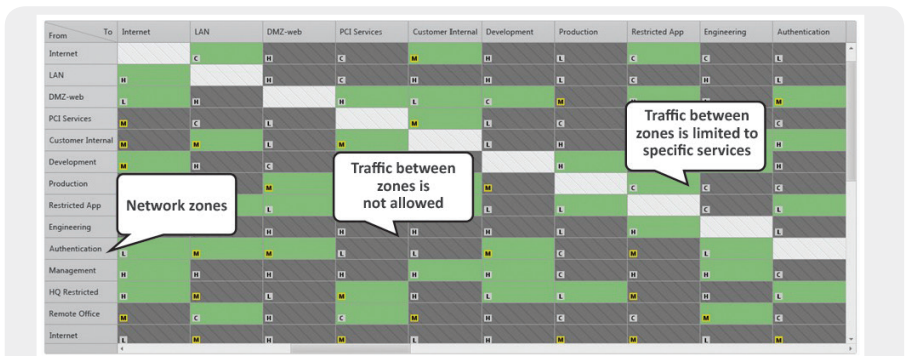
| To / From | Internet | LAN | DMZ-web | PCI Services | Customer Internal | Development | Production | Restricted App | Engineering | Authentication |
|---|---|---|---|---|---|---|---|---|---|---|
| Internet | | C | H | H | M | H | L | C | C | L |
| LAN | H | | H | C | H | H | L | C | H | L |
| DMZ-web | L | H | | H | L | C | M | | | M |
| PCI Services | M | C | L | | M | L | C | | | C |
| Customer Internal | M | M | L | M | | L | C | | | H |
| Development | M | H | C | | | | H | | | H |
| Production | | | M | | | M | | C | C | C |
| Restricted App | | | L | | | L | L | | C | L |
| Engineering | | | H | H | H | H | L | H | | L |
| Authentication | L | M | M | L | L | M | C | M | L | |
| Management | H | H | H | H | H | H | C | H | H | C |
| HQ Restricted | H | H | L | M | H | L | L | M | H | L |
| Remote Office | M | C | H | C | H | H | C | C | M | C |
| Internet | L | M | H | M | L | H | M | M | L | M |

Network zones

Traffic between zones is not allowed

Traffic between zones is limited to specific services